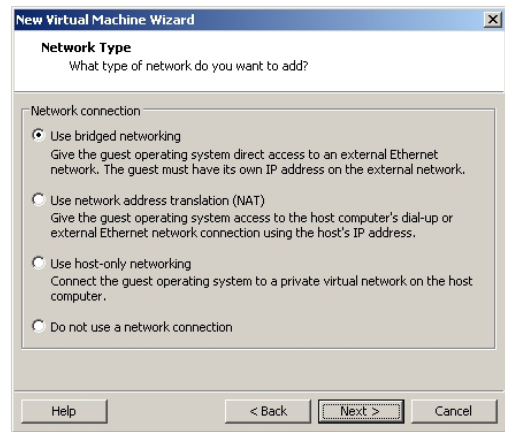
New Virtual Machine Wizard

Network Type
What type of network do you want to add?

Network connection

Use bridged networking
Give the guest operating system direct access to an external Ethernet network. The guest must have its own IP address on the external network.

Use network address translation (NAT)
Give the guest operating system access to the host computer's dial-up or external Ethernet network connection using the host's IP address.

Use host-only networking
Connect the guest operating system to a private virtual network on the host computer.

Do not use a network connection

Help

< Back

Next >

Cancel